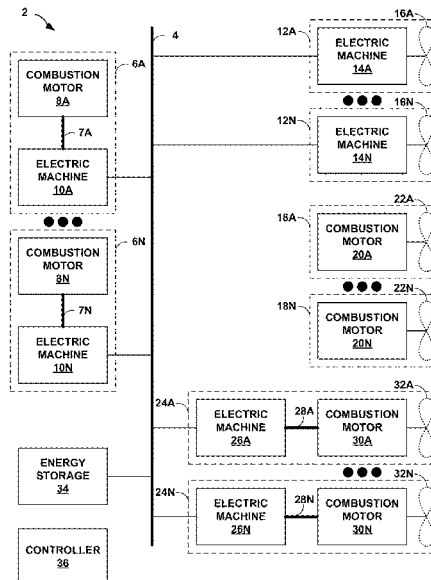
2

4

6A

COMBUSTION MOTOR 8A

7A

ELECTRIC MACHINE 10A

6N

COMBUSTION MOTOR 8N

7N

ELECTRIC MACHINE 10N

ENERGY STORAGE 34

CONTROLLER 36

12A

16A

ELECTRIC MACHINE 14A

16N

12N

ELECTRIC MACHINE 14N

22A

18A

COMBUSTION MOTOR 20A

22N

18N

COMBUSTION MOTOR 20N

32A

24A

ELECTRIC MACHINE 26A

28A

COMBUSTION MOTOR 30A

32N

24N

ELECTRIC MACHINE 26N

28N

COMBUSTION MOTOR 30N